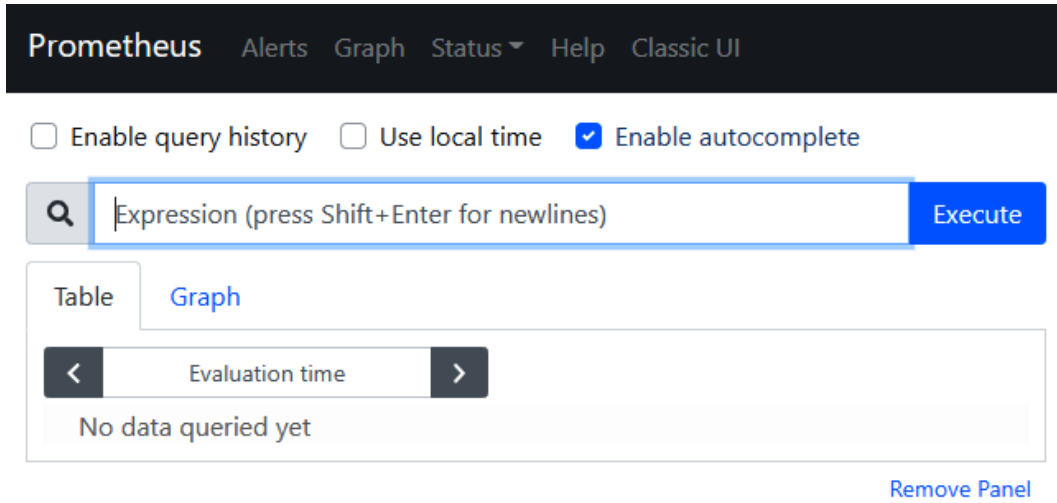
Prometheus Alerts Graph Status Help Classic UI

Enable query history Use local time Enable autocomplete

Expression (press Shift+Enter for newlines) Execute

Table Graph

< Evaluation time >

No data queried yet

Remove Panel